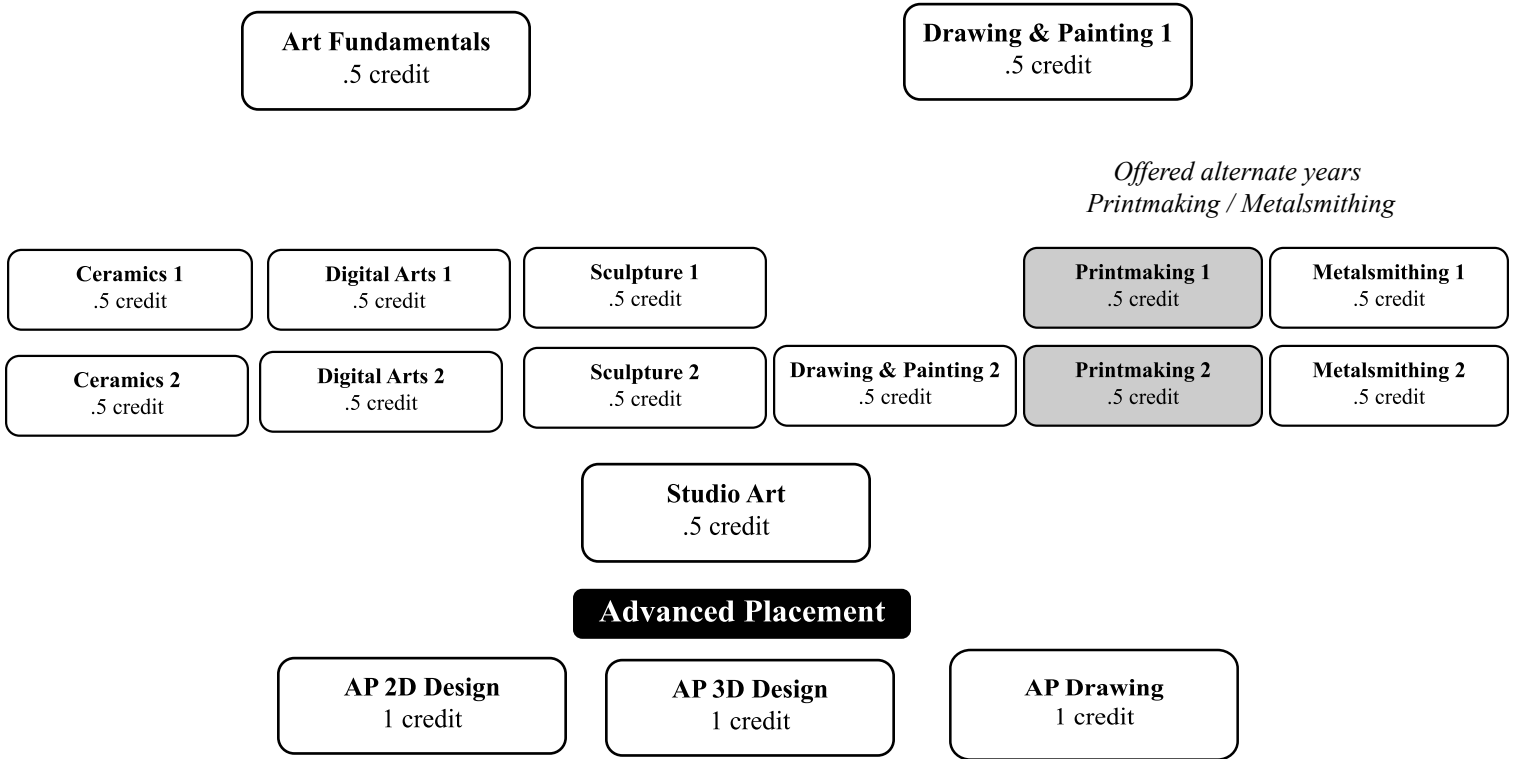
Art Fundamentals
.5 credit

Drawing & Painting 1
.5 credit

Offered alternate years
Printmaking / Metalsmithing

Ceramics 1
.5 credit

Digital Arts 1
.5 credit

Sculpture 1
.5 credit

Printmaking 1
.5 credit

Metalsmithing 1
.5 credit

Ceramics 2
.5 credit

Digital Arts 2
.5 credit

Sculpture 2
.5 credit

Drawing & Painting 2
.5 credit

Printmaking 2
.5 credit

Metalsmithing 2
.5 credit

Studio Art
.5 credit

Advanced Placement

AP 2D Design
1 credit

AP 3D Design
1 credit

AP Drawing
1 credit